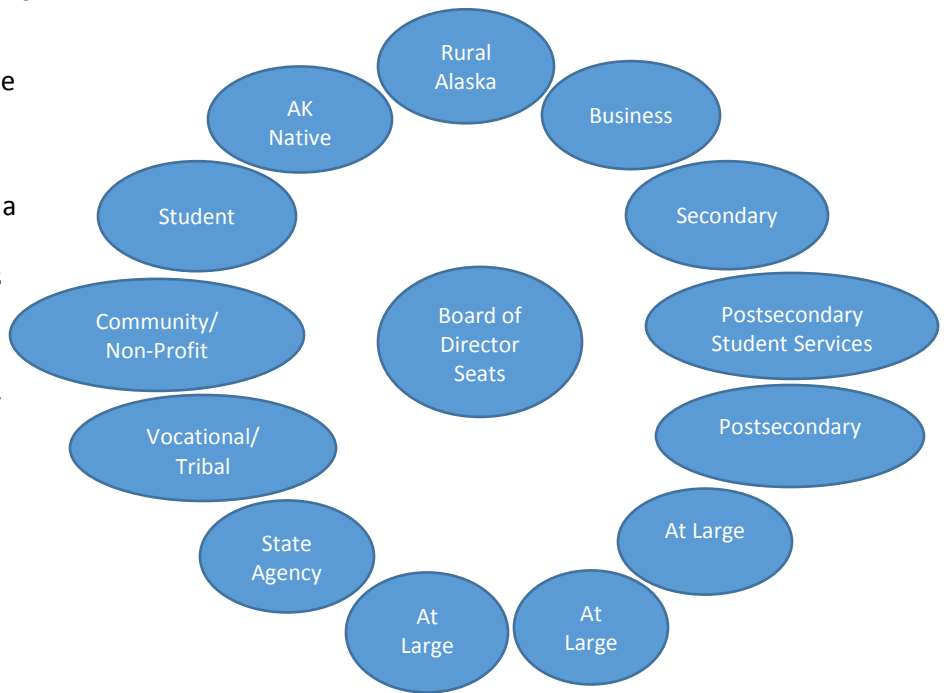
e

a

Board of Director Seats

Rural Alaska

Business

Secondary

Postsecondary Student Services

Postsecondary

At Large

At Large

At Large

State Agency

Vocational/ Tribal

Community/ Non-Profit

Student

AK Native